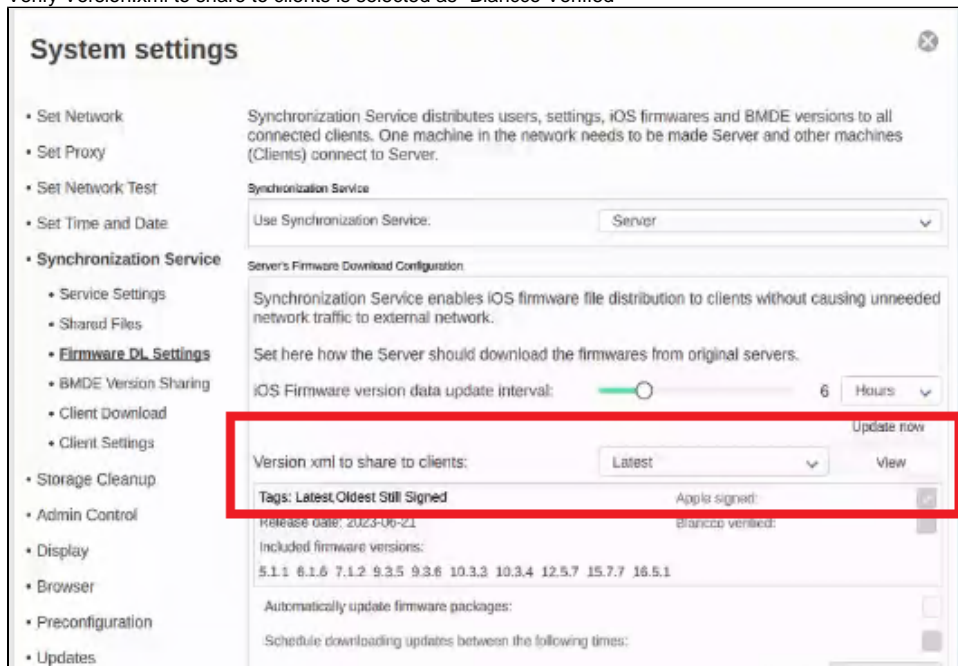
Verify Version.xml to share to clients is selected as "Blancco Verified"

System settings

• Set Network
• Set Proxy
• Set Network Test
• Set Time and Date
• Synchronization Service
  • Service Settings
  • Shared Files
  • Firmware DL Settings
  • BMDE Version Sharing
  • Client Download
  • Client Settings
• Storage Cleanup
• Admin Control
• Display
• Browser
• Preconfiguration
• Updates

Synchronization Service distributes users, settings, iOS firmwares and BMDE versions to all connected clients. One machine in the network needs to be made Server and other machines (Clients) connect to Server.

Synchronization Service

Use Synchronization Service: Server

Server's Firmware Download Configuration

Synchronization Service enables iOS firmware file distribution to clients without causing unneeded network traffic to external network.

Set here how the Server should download the firmwares from original servers.

iOS Firmware version data update interval: 6 Hours

Update now

Version xml to share to clients: Latest View

Tags: Latest,Oldest Still Signed Apple signed:
Release date: 2023-06-21 Blancco verified:
Included firmware versions:
5.1.1 6.1.6 7.1.2 9.3.5 9.3.6 10.3.3 10.3.4 12.5.7 15.7.7 16.5.1

Automatically update firmware packages:

Schedule downloading updates between the following times: